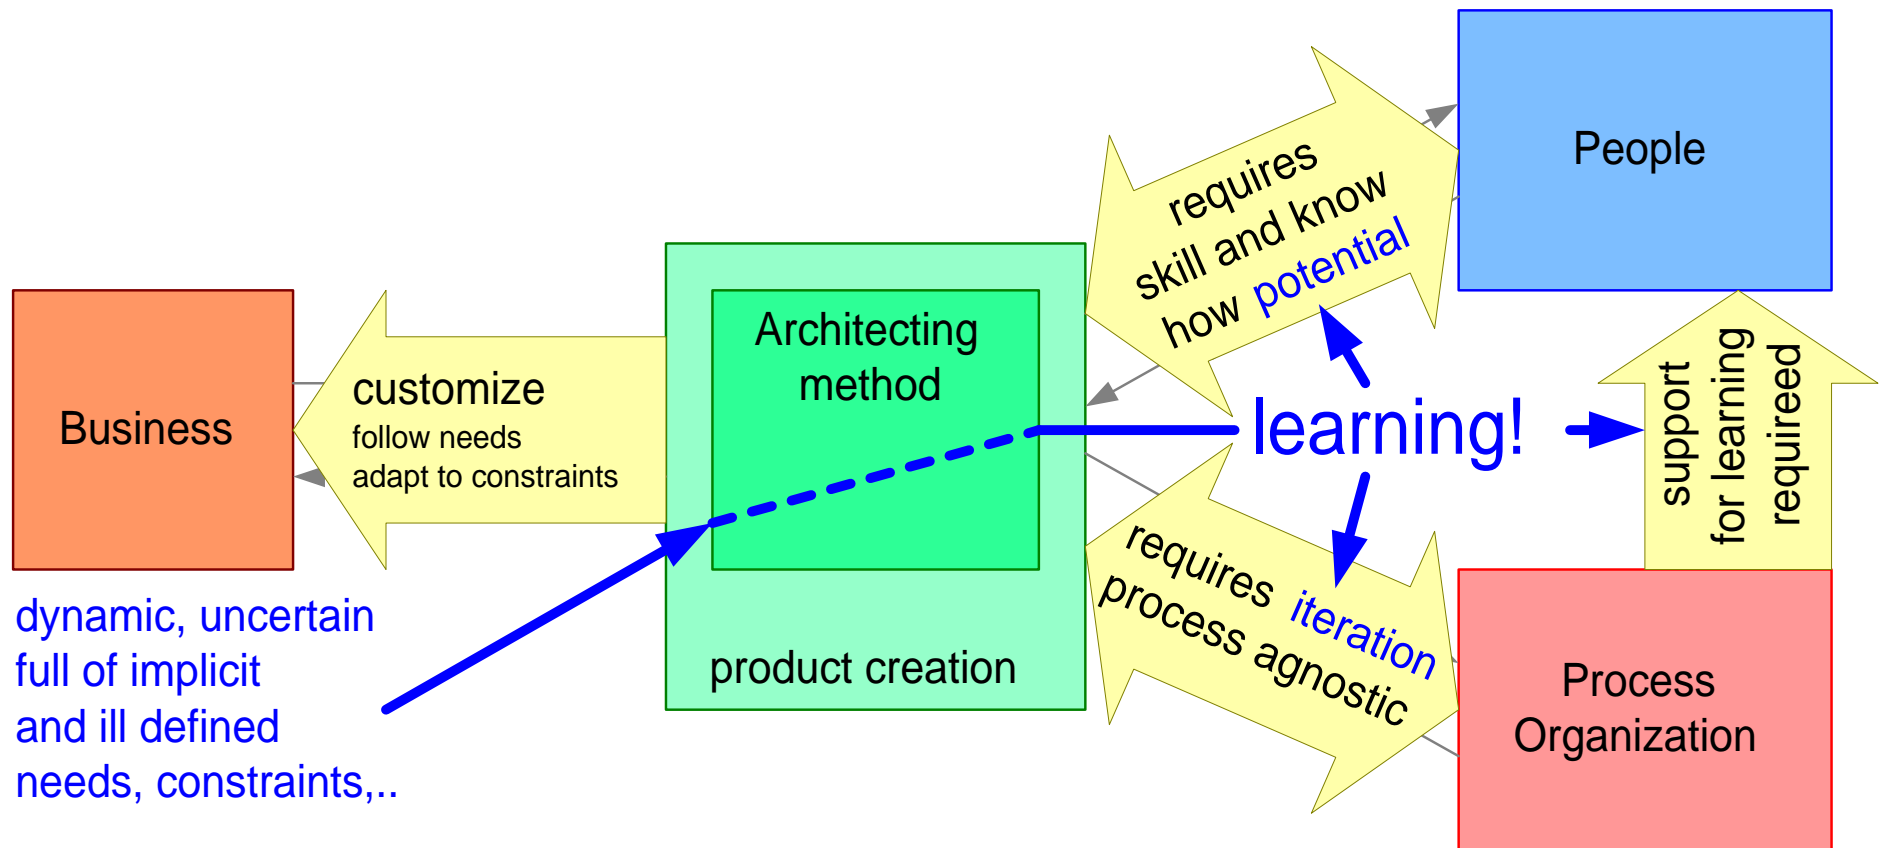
People

requires skill and know how potential

Business

customize
follow needs
adapt to constraints

Architecting method

product creation

learning!

support for learning requireed

requires iteration
process agnostic

Process Organization

dynamic, uncertain full of implicit and ill defined needs, constraints,..